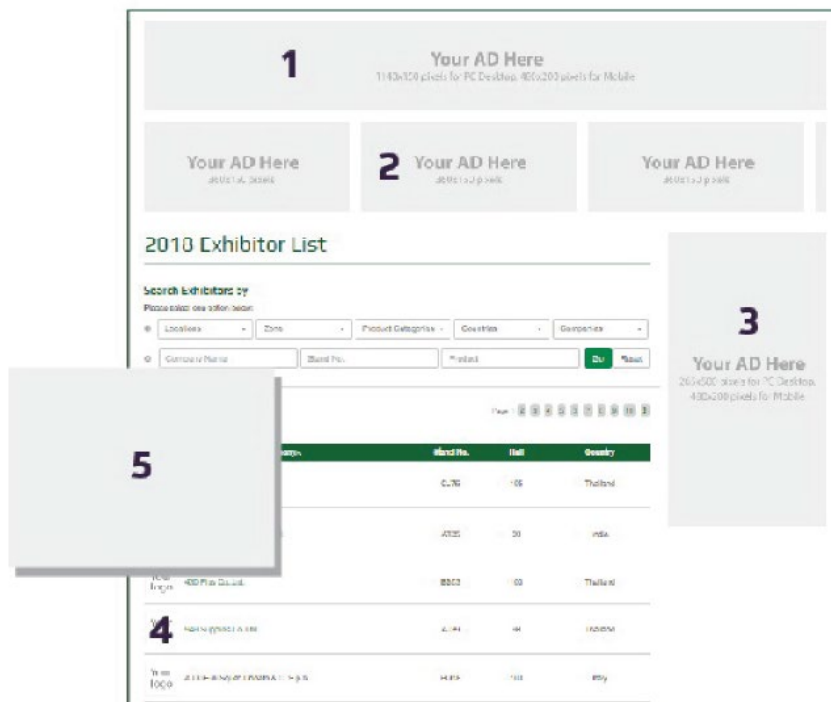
1

Your AD Here
1140x150 pixels for PC Desktop, 400x200 pixels for Mobile

Your AD Here
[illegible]

2

Your AD Here
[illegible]

Your AD Here
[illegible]

2018 Exhibitor List

Search Exhibitors by
Please select one option below:

Locations
Zone
Product Categories
Countries
Companies

Company Name
Stand No.
Product
Go
Reset

3

Your AD Here
265x500 pixels for PC Desktop, 400x200 pixels for Mobile

Page: 1 2 3 4 5 6 7 8 9 10 >

5

| | Stand No. | Hall | Country |
|---|---|---|---|
| | C.76 | 105 | Thailand |
| | A125 | 30 | India |
| Your logo 400 Plus Co.,Ltd. | B803 | 103 | Thailand |
| 4 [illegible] | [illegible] | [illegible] | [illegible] |
| Your logo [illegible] | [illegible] | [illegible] | Italy |